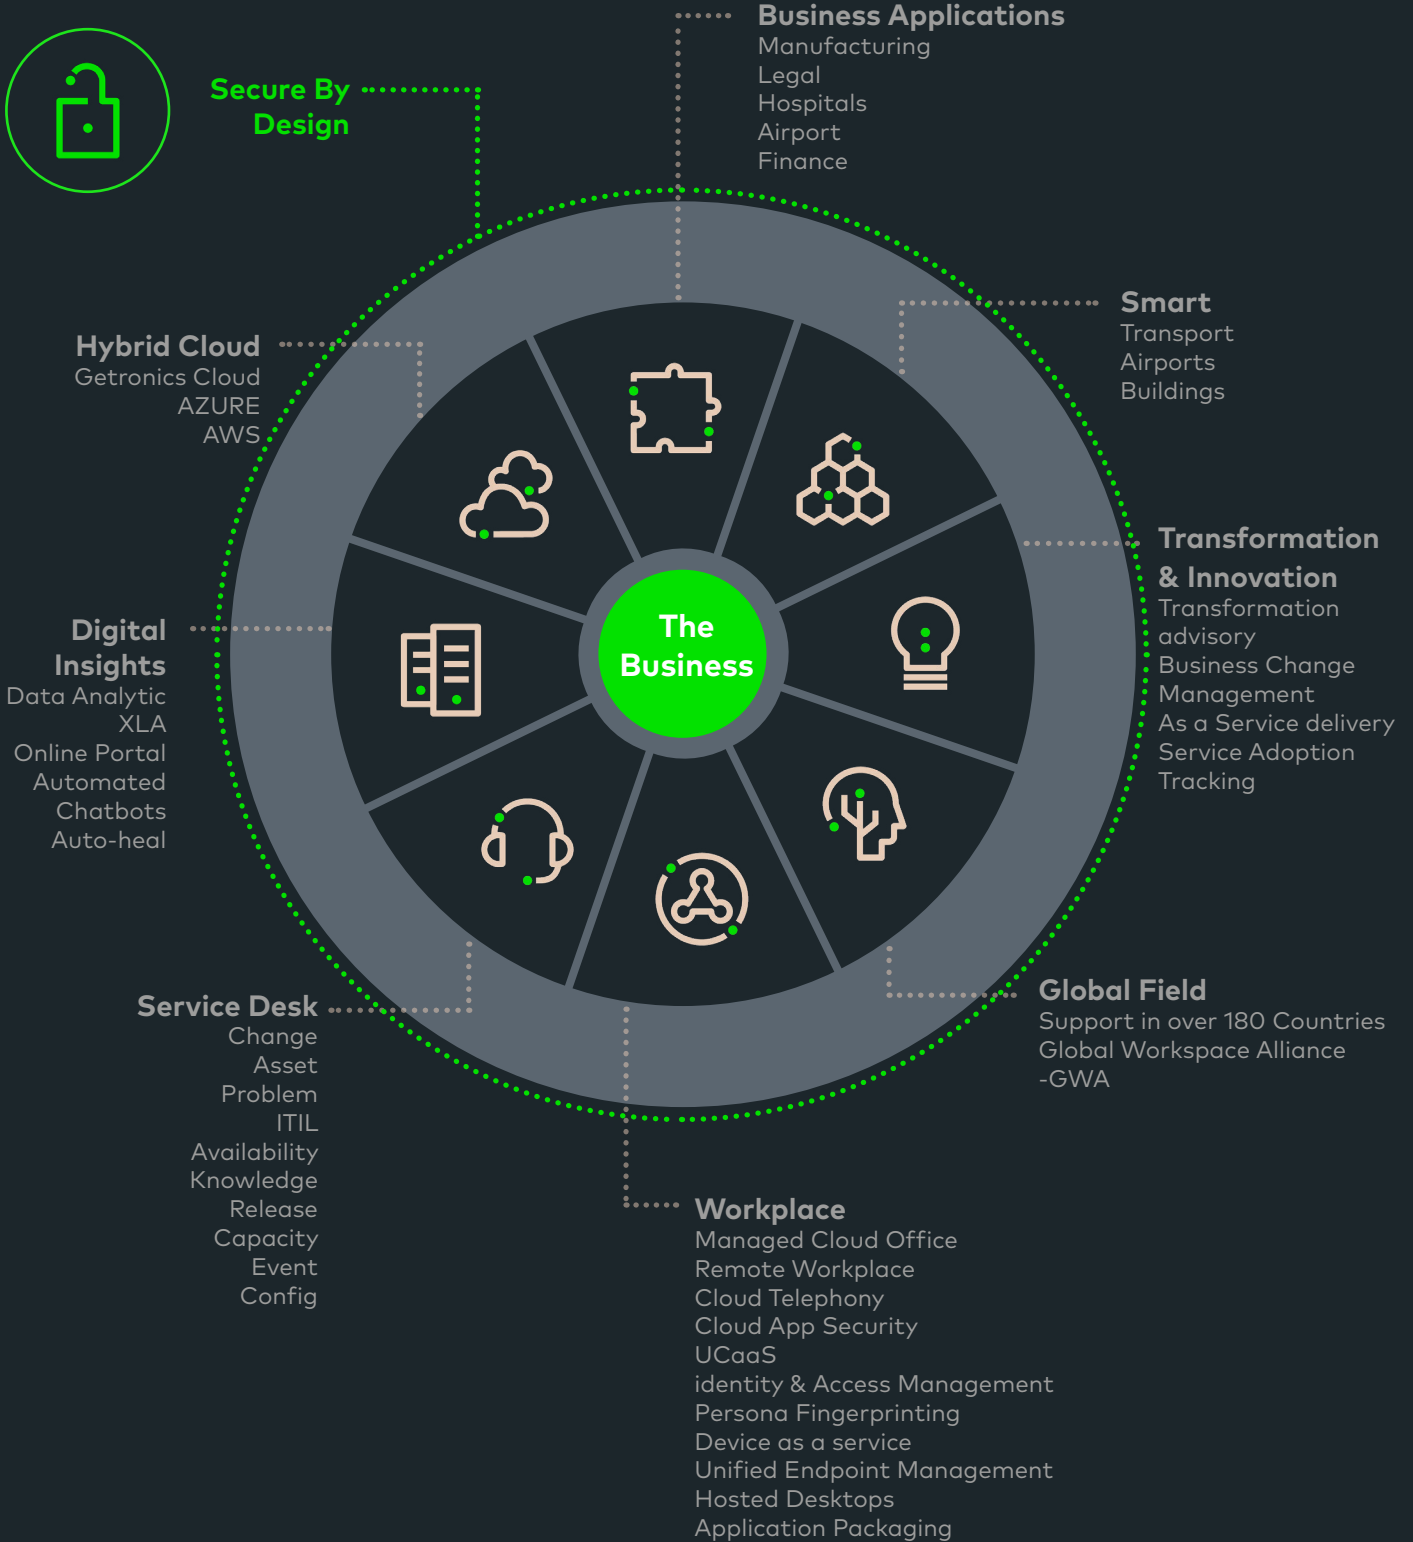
Secure By Design

Business Applications
Manufacturing
Legal
Hospitals
Airport
Finance

Smart
Transport
Airports
Buildings

Hybrid Cloud
Getronics Cloud
AZURE
AWS

Transformation & Innovation
Transformation advisory
Business Change Management
As a Service delivery
Service Adoption Tracking

Digital Insights
Data Analytic
XLA
Online Portal
Automated
Chatbots
Auto-heal

The Business

Global Field
Support in over 180 Countries
Global Workspace Alliance -GWA

Service Desk
Change
Asset
Problem
ITIL
Availability
Knowledge
Release
Capacity
Event
Config

Workplace
Managed Cloud Office
Remote Workplace
Cloud Telephony
Cloud App Security
UCaaS
identity & Access Management
Persona Fingerprinting
Device as a service
Unified Endpoint Management
Hosted Desktops
Application Packaging